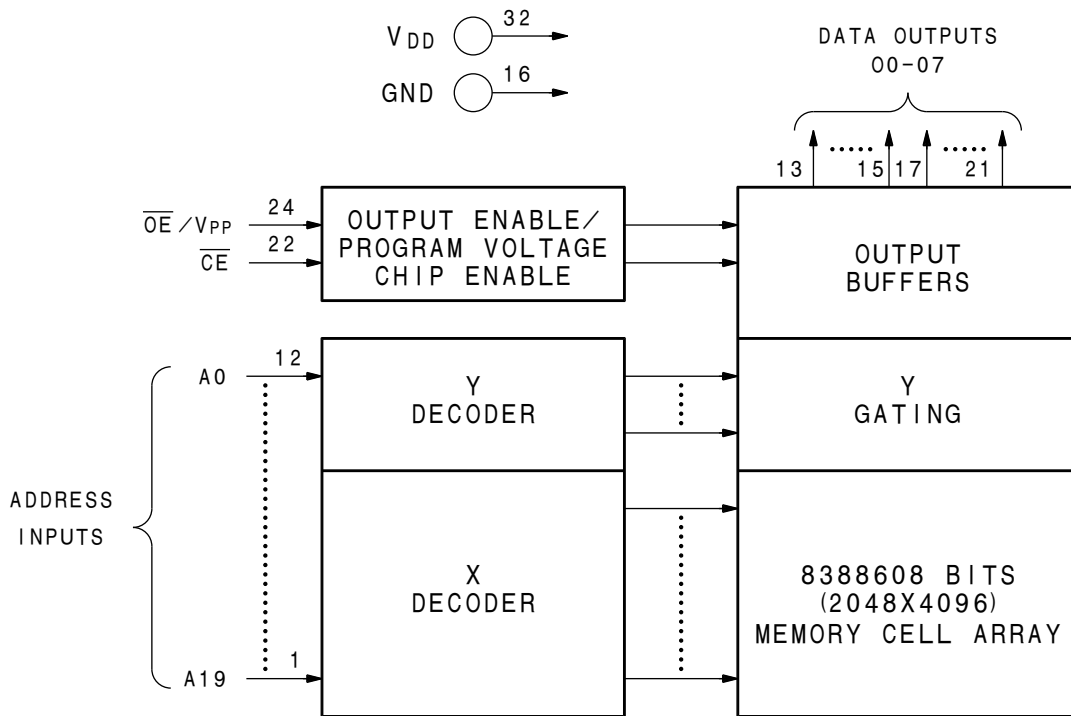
$V_{DD}$ 32

GND 16

DATA OUTPUTS
O0-O7

13 ..... 15 17 ..... 21

$\overline{OE}$/$V_{PP}$ 24

$\overline{CE}$ 22

OUTPUT ENABLE/
PROGRAM VOLTAGE
CHIP ENABLE

OUTPUT
BUFFERS

A0 12

Y
DECODER

Y
GATING

ADDRESS
INPUTS

X
DECODER

8388608 BITS
(2048X4096)
MEMORY CELL ARRAY

A19 1